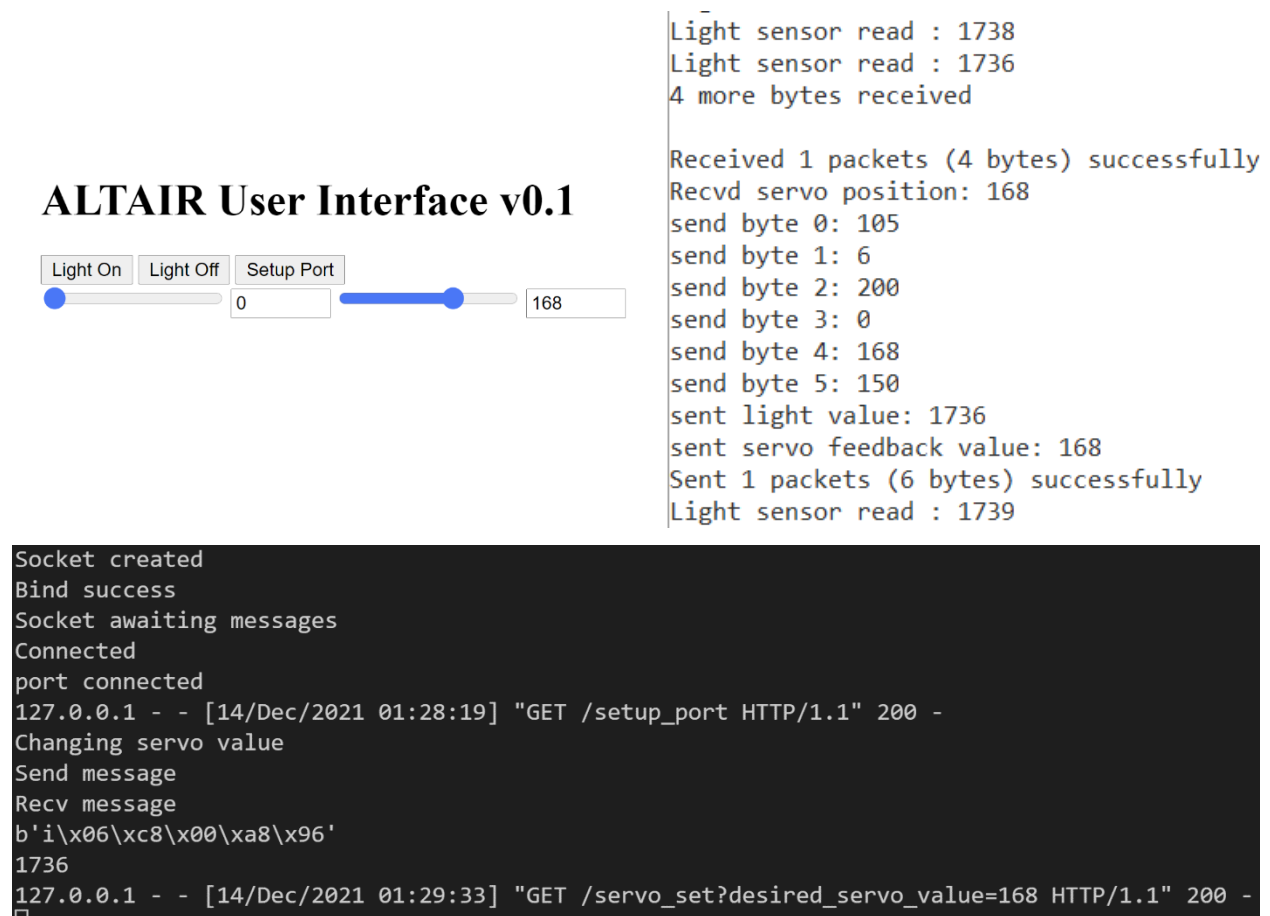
ALTAIR User Interface v0.1

Light On Light Off Setup Port

0

168

Light sensor read : 1738
Light sensor read : 1736
4 more bytes received

Received 1 packets (4 bytes) successfully
Recvd servo position: 168
send byte 0: 105
send byte 1: 6
send byte 2: 200
send byte 3: 0
send byte 4: 168
send byte 5: 150
sent light value: 1736
sent servo feedback value: 168
Sent 1 packets (6 bytes) successfully
Light sensor read : 1739

Socket created
Bind success
Socket awaiting messages
Connected
port connected
127.0.0.1 - - [14/Dec/2021 01:28:19] "GET /setup_port HTTP/1.1" 200 -
Changing servo value
Send message
Recv message
b'i\x06\xc8\x00\xa8\x96'
1736
127.0.0.1 - - [14/Dec/2021 01:29:33] "GET /servo_set?desired_servo_value=168 HTTP/1.1" 200 -